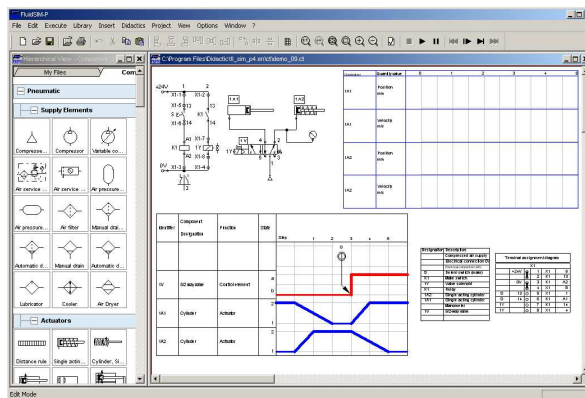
FluidSIM-P

File Edit Execute Library Insert Didactics Project View Options Window ?

Hierarchical View - Compo

My Files

Com

Pneumatic

Supply Elements

Compresso...

Compressor

Variable co...

Air service ...

Air service ...

Air pressure...

Air pressure...

Air filter

Manual drai...

Automatic d...

Manual drain

Automatic d...

Lubricator

Cooler

Air Dryer

Actuators

Distance rule

Single actin...

Cylinder, Si...

C:\Program Files\Didactic\fl_sim_p4.en\ct\demo_09.ct

+24V 1 2 3

X1-1 X1-2

X1-5 X1-3

S E-\ K1

X1-6 14

A1 X1-7

K1 1Y X1-4

A2 X1-8

0V X1-9

1Y

1A1

1A2

| Identifier | Component Designation | Function | State |
|---|---|---|---|
| 1V | 5/2-way valve | Control element | |
| 1A1 | Cylinder | Actuator | |
| 1A2 | Cylinder | Actuator | |

Step 1 2 3 4 5 6

a

b

3

Designation Description

Terminal assignment diagram

X1

Edit Mode